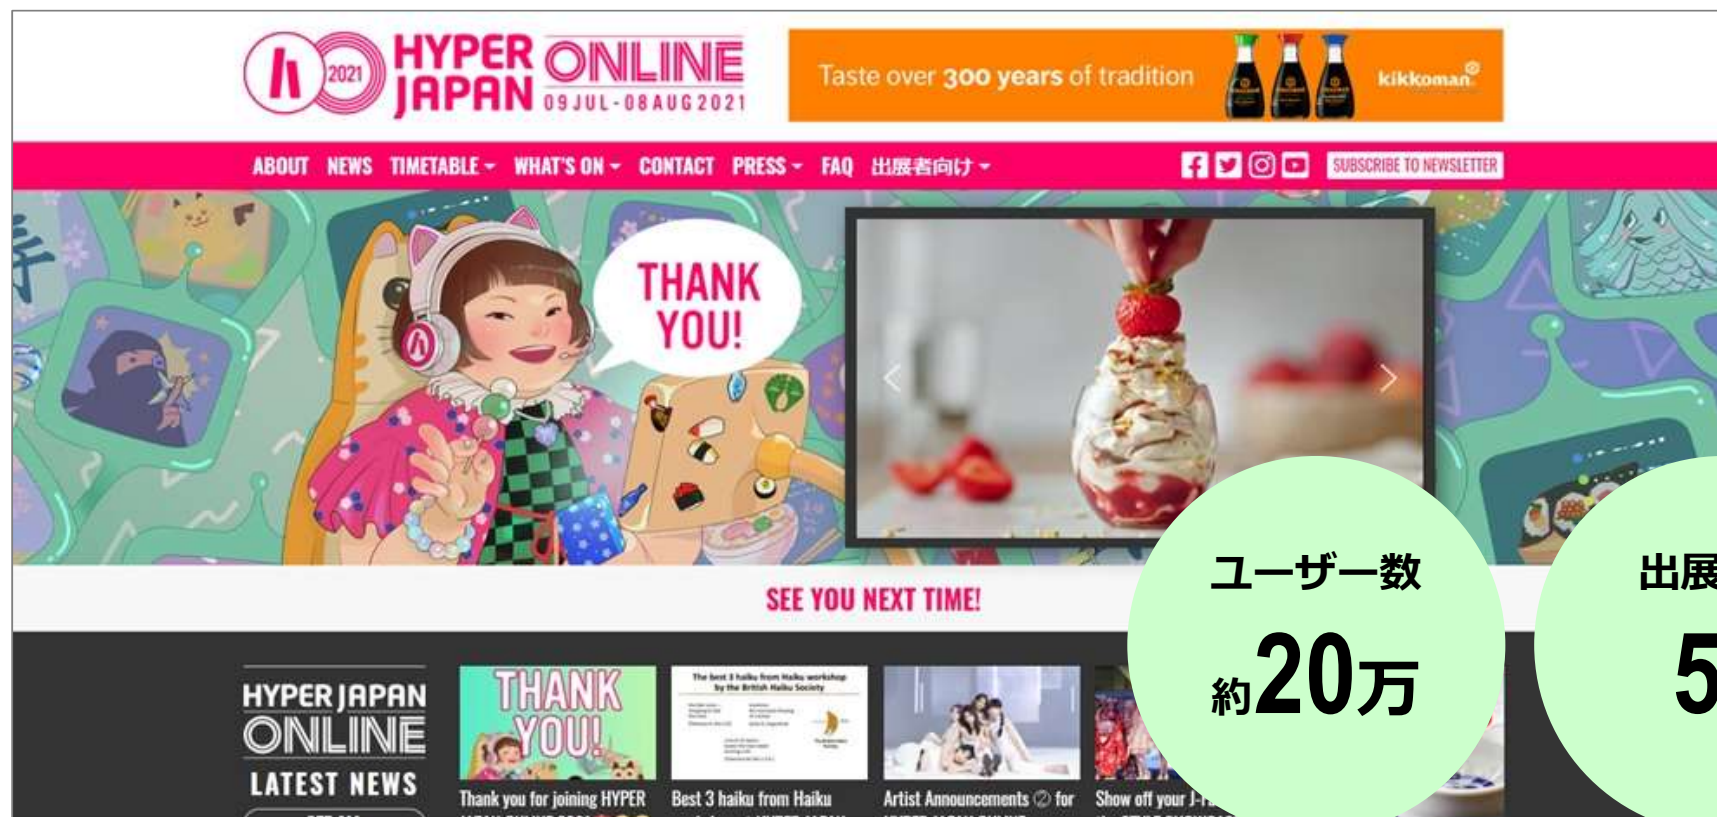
2021 HYPER JAPAN ONLINE 09 JUL - 08 AUG 2021

Taste over 300 years of tradition kikkoman

ABOUT NEWS TIMETABLE WHAT'S ON CONTACT PRESS FAQ 出展者向け

SUBSCRIBE TO NEWSLETTER

THANK YOU!

SEE YOU NEXT TIME!

HYPER JAPAN ONLINE LATEST NEWS

THANK YOU!

The best 3 haiku from Haiku workshop by the British Haiku Society

Thank you for joining HYPER

Best 3 haiku from Haiku

Artist Announcements for

Show off your J-

ユーザー数

約20万

出展

5